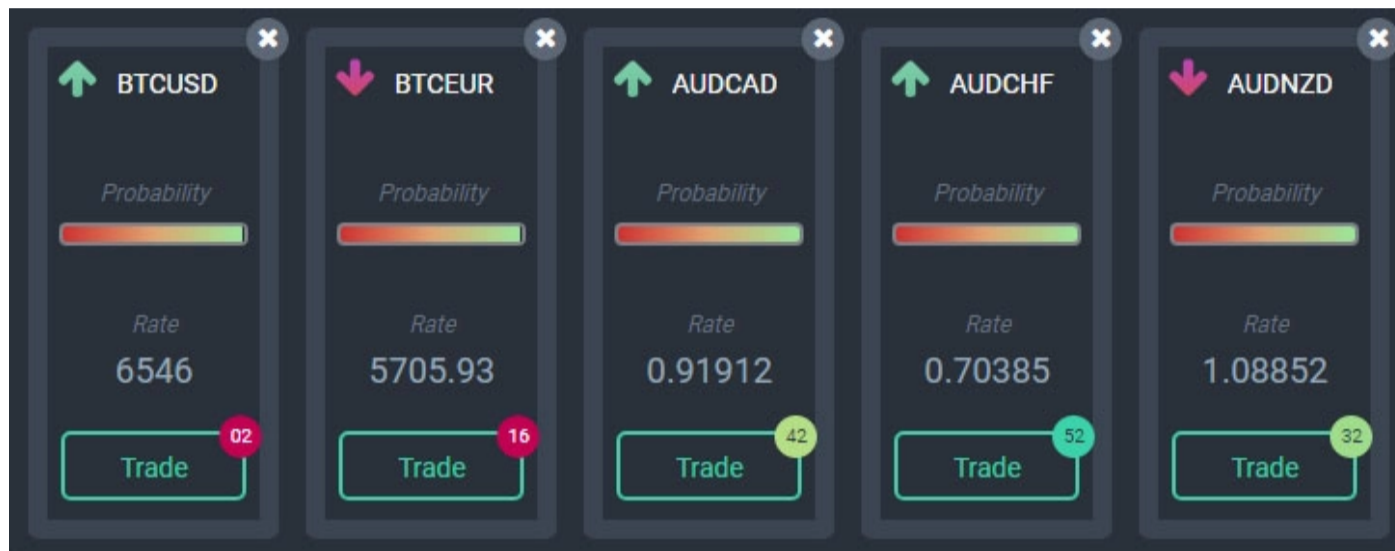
BTCUSD

Probability

Rate

6546

02

Trade

BTCEUR

Probability

Rate

5705.93

16

Trade

AUDCAD

Probability

Rate

0.91912

42

Trade

AUDCHF

Probability

Rate

0.70385

52

Trade

AUDNZD

Probability

Rate

1.08852

32

Trade